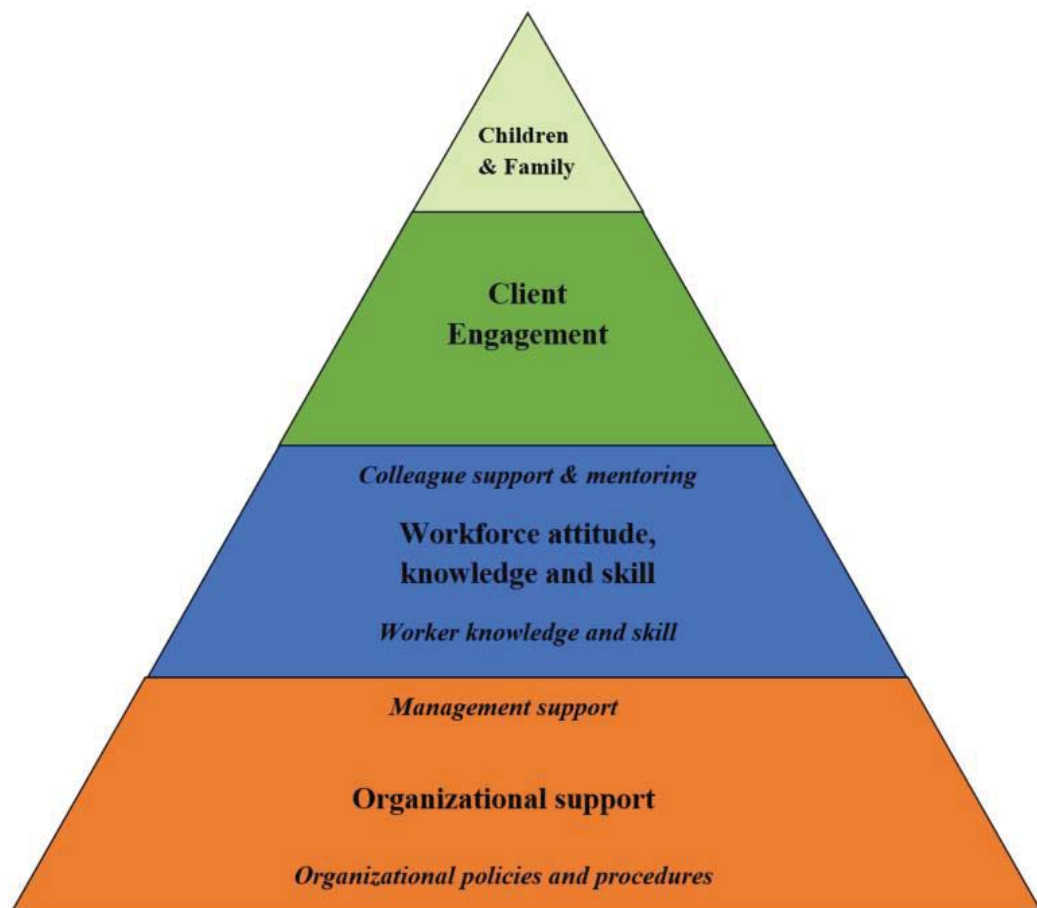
Children & Family

Client Engagement

Colleague support & mentoring

Workforce attitude, knowledge and skill

Worker knowledge and skill

Management support

Organizational support

Organizational policies and procedures